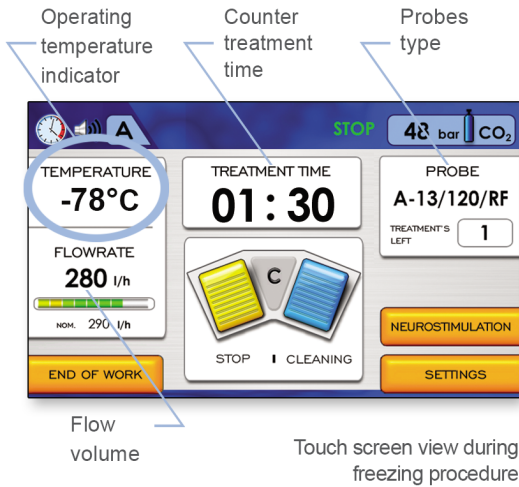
Operating temperature indicator

Counter treatment time

Probes type

A

STOP

48 bar $CO_2$

TEMPERATURE
-78°C

TREATMENT TIME
01 : 30

PROBE
A-13/120/RF

TREATMENT'S LEFT
1

FLOWRATE
280 l/h

NOM. 290 l/h

C

STOP | CLEANING

NEUROSTIMULATION

END OF WORK

SETTINGS

Flow volume

Touch screen view during freezing procedure